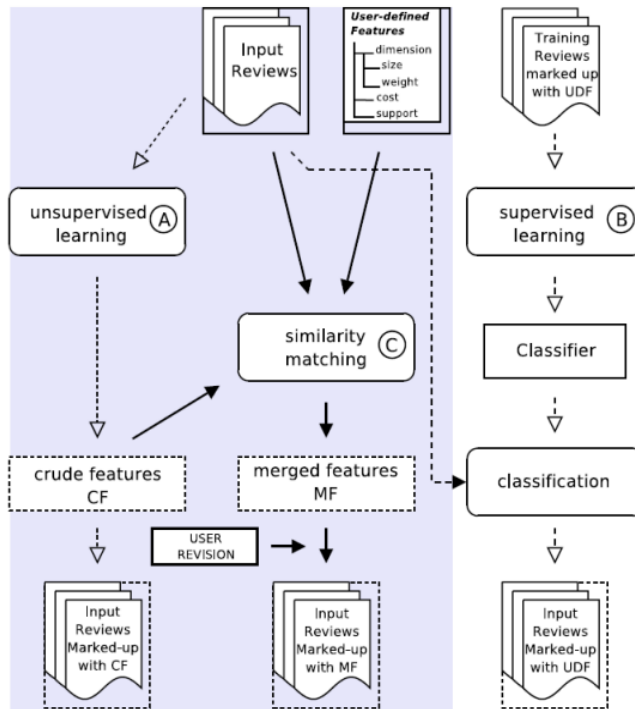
Input Reviews

User-defined Features
dimension
size
weight
cost
support

Training Reviews marked up with UDF

unsupervised learning (A)

supervised learning (B)

similarity matching (C)

Classifier

crude features CF

merged features MF

classification

USER REVISION

Input Reviews Marked-up with CF

Input Reviews Marked-up with MF

Input Reviews Marked-up with UDF